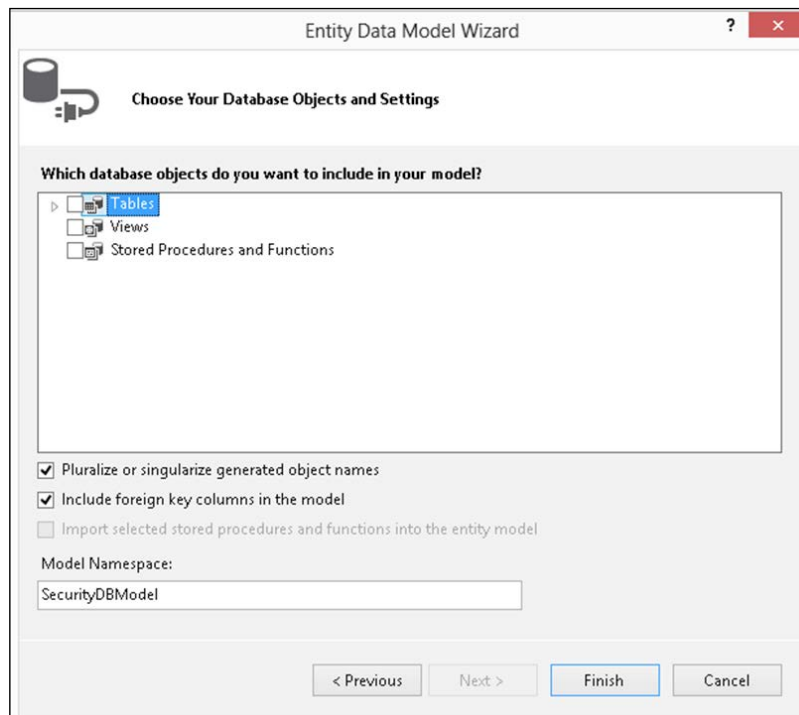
Entity Data Model Wizard

?

×

Choose Your Database Objects and Settings

Which database objects do you want to include in your model?

Tables
Views
Stored Procedures and Functions

Pluralize or singularize generated object names

Include foreign key columns in the model

Import selected stored procedures and functions into the entity model

Model Namespace:

SecurityDBModel

< Previous

Next >

Finish

Cancel